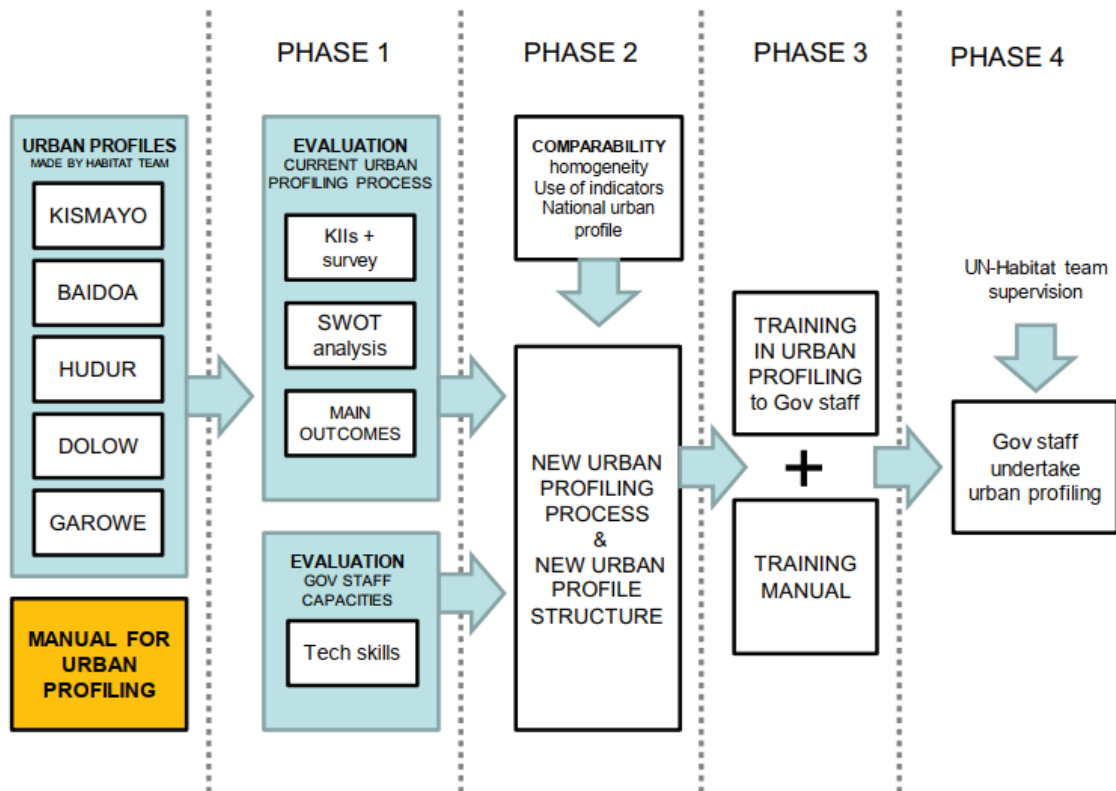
PHASE 1

PHASE 2

PHASE 3

PHASE 4

URBAN PROFILES
MADE BY HABITAT TEAM

KISMAYO

BAIDOA

HUDUR

DOLOW

GAROWE

MANUAL FOR URBAN PROFILING

EVALUATION
CURRENT URBAN PROFILING PROCESS

KIIs + survey

SWOT analysis

MAIN OUTCOMES

EVALUATION
GOV STAFF CAPACITIES

Tech skills

COMPARABILITY
homogeneity
Use of indicators
National urban profile

NEW URBAN PROFILING PROCESS & NEW URBAN PROFILE STRUCTURE

TRAINING IN URBAN PROFILING to Gov staff

+

TRAINING MANUAL

UN-Habitat team supervision

Gov staff undertake urban profiling